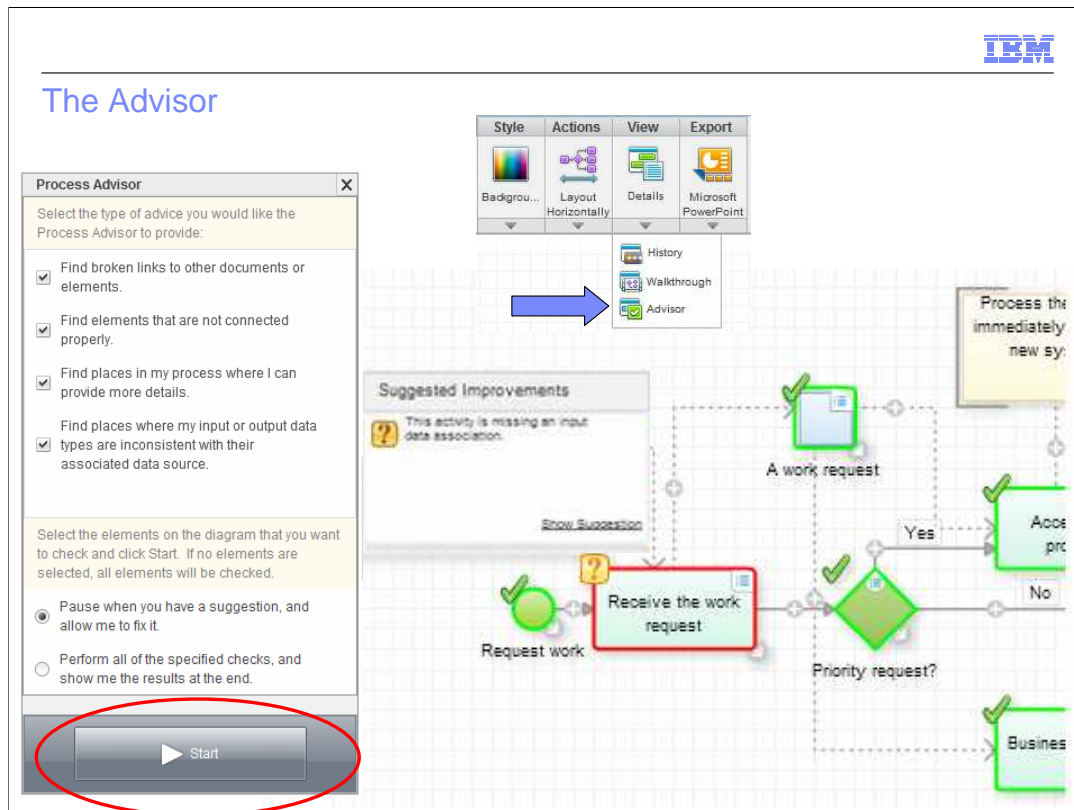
IBM

The Advisor

| Style | Actions | View | Export |
|---|---|---|---|
| Backgrou... | Layout Horizontally | Details | Microsoft PowerPoint |

History
Walkthrough
Advisor

Process Advisor

Select the type of advice you would like the Process Advisor to provide:

Find broken links to other documents or elements.

Find elements that are not connected properly.

Find places in my process where I can provide more details.

Find places where my input or output data types are inconsistent with their associated data source.

Select the elements on the diagram that you want to check and click Start. If no elements are selected, all elements will be checked.

Pause when you have a suggestion, and allow me to fix it.

Perform all of the specified checks, and show me the results at the end.

Start

Suggested Improvements

This activity is missing an input data association.

Show Suggestion

Process th immediately new sy

A work request

Yes

Acce pro

No

Receive the work request

Request work

Priority request?

Busines